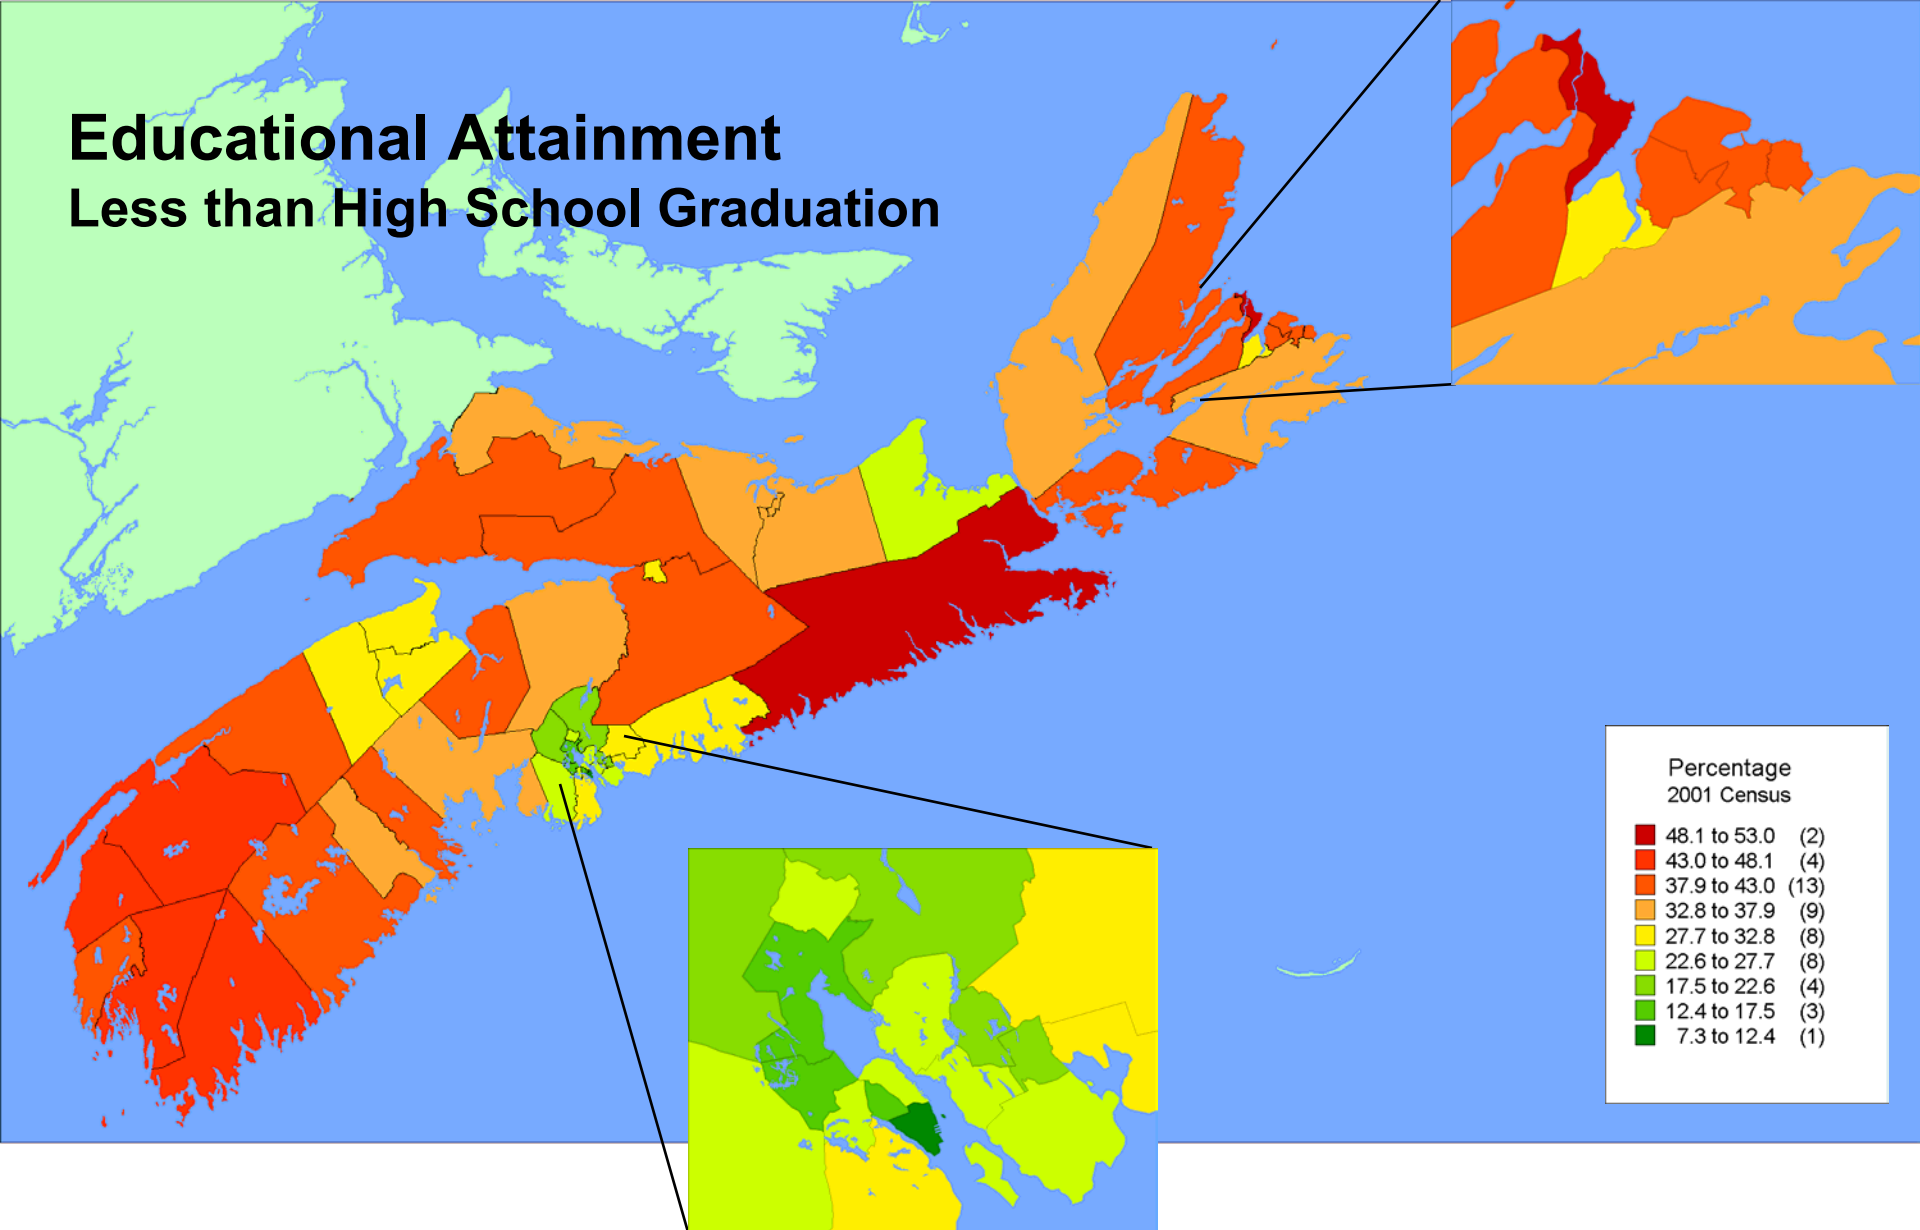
Educational Attainment
Less than High School Graduation

Percentage
2001 Census

| | | |
|---|---|---|
| | 48.1 to 53.0 | (2) |
| | 43.0 to 48.1 | (4) |
| | 37.9 to 43.0 | (13) |
| | 32.8 to 37.9 | (9) |
| | 27.7 to 32.8 | (8) |
| | 22.6 to 27.7 | (8) |
| | 17.5 to 22.6 | (4) |
| | 12.4 to 17.5 | (3) |
| | 7.3 to 12.4 | (1) |